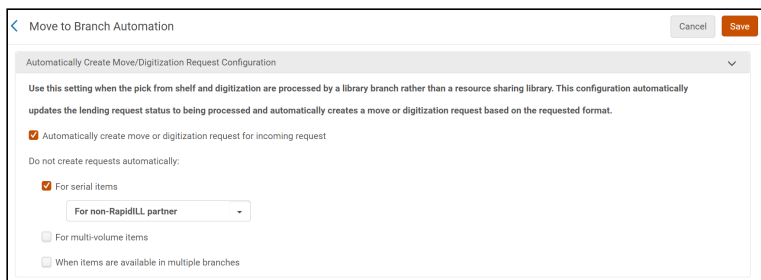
Move to Branch Automation

Cancel Save

Automatically Create Move/Digitization Request Configuration

Use this setting when the pick from shelf and digitization are processed by a library branch rather than a resource sharing library. This configuration automatically updates the lending request status to being processed and automatically creates a move or digitization request based on the requested format.

Automatically create move or digitization request for incoming request

Do not create requests automatically:

For serial items

For non-RapidILL partner

For multi-volume items

When items are available in multiple branches